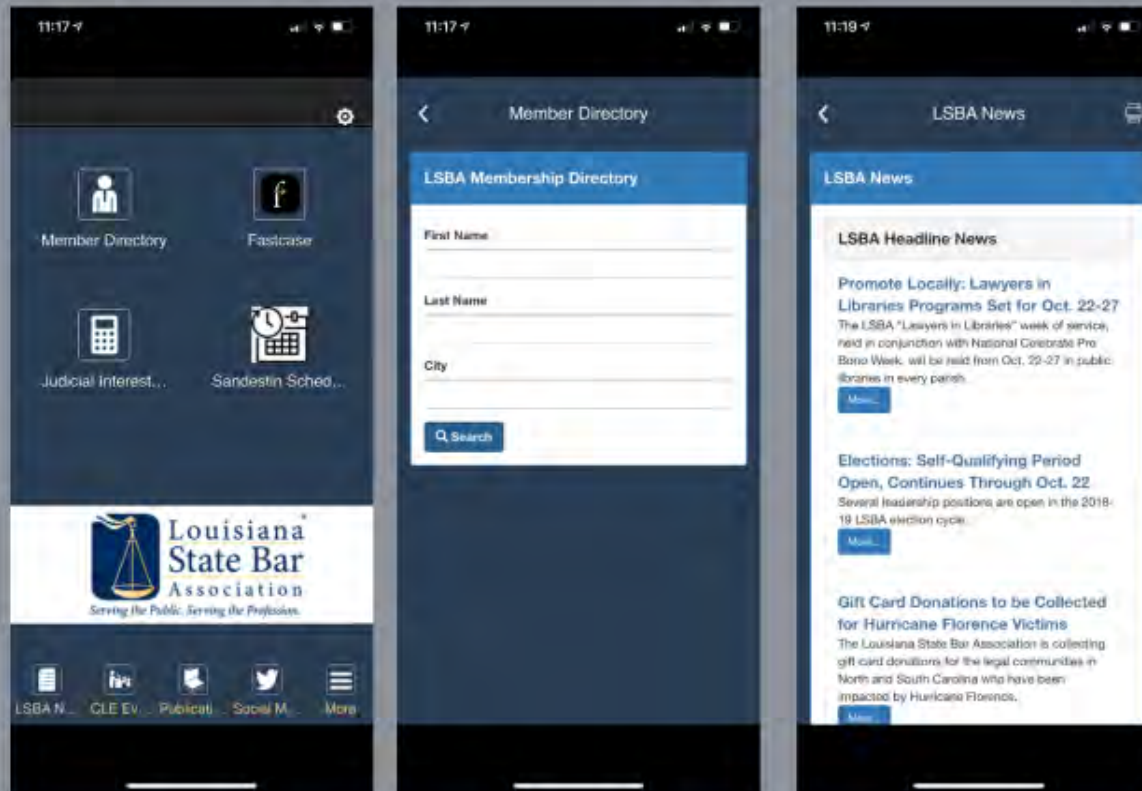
11:17

Member Directory

Fastcase

Judicial Interest...

Sandestin Sched...

Louisiana State Bar Association

Serving the Public. Serving the Profession.

LSBA N... CLE Ev... Publicati... Social M... More

11:17

Member Directory

LSBA Membership Directory

First Name

Last Name

City

Search

11:19

LSBA News

LSBA News

LSBA Headline News

Promote Locally: Lawyers in Libraries Programs Set for Oct. 22-27

The LSBA "Lawyers in Libraries" week of service, held in conjunction with National Celebrate Pro Bono Week, will be held from Oct. 22-27 in public libraries in every parish.

More...

Elections: Self-Qualifying Period Open, Continues Through Oct. 22

Several leadership positions are open in the 2018-19 LSBA election cycle.

More...

Gift Card Donations to be Collected for Hurricane Florence Victims

The Louisiana State Bar Association is collecting gift card donations for the legal communities in North and South Carolina who have been impacted by Hurricane Florence.

More...